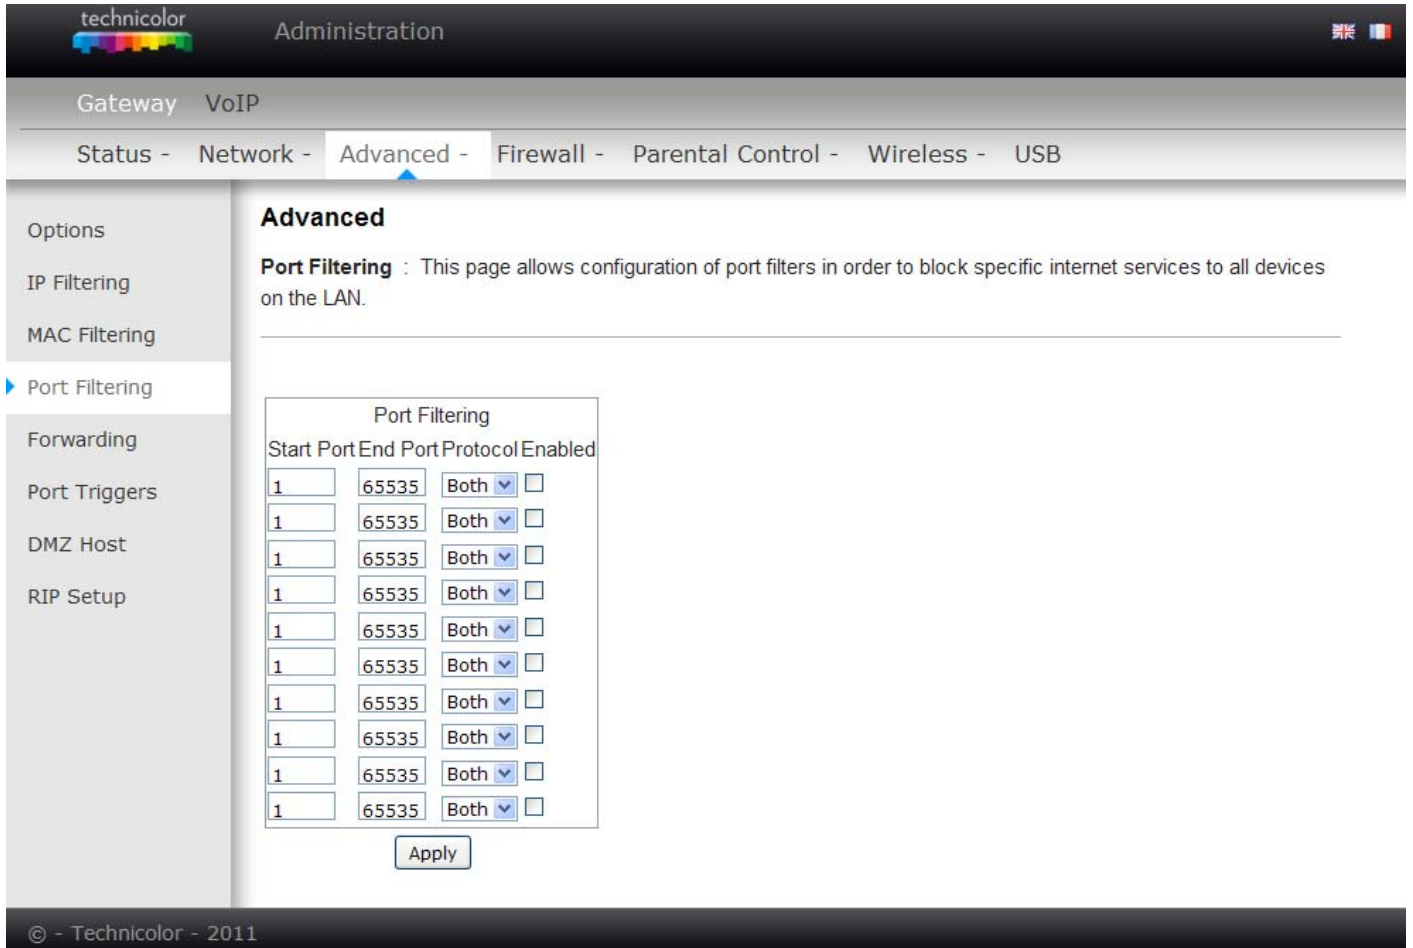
technicolor

Administration

Gateway VoIP

Status - Network - Advanced - Firewall - Parental Control - Wireless - USB

Options
IP Filtering
MAC Filtering
Port Filtering
Forwarding
Port Triggers
DMZ Host
RIP Setup

Advanced

**Port Filtering** : This page allows configuration of port filters in order to block specific internet services to all devices on the LAN.

Port Filtering

| Start Port | End Port | Protocol | Enabled |
|---|---|---|---|
| 1 | 65535 | Both | |
| 1 | 65535 | Both | |
| 1 | 65535 | Both | |
| 1 | 65535 | Both | |
| 1 | 65535 | Both | |
| 1 | 65535 | Both | |
| 1 | 65535 | Both | |
| 1 | 65535 | Both | |
| 1 | 65535 | Both | |
| 1 | 65535 | Both | |

Apply

© - Technicolor - 2011